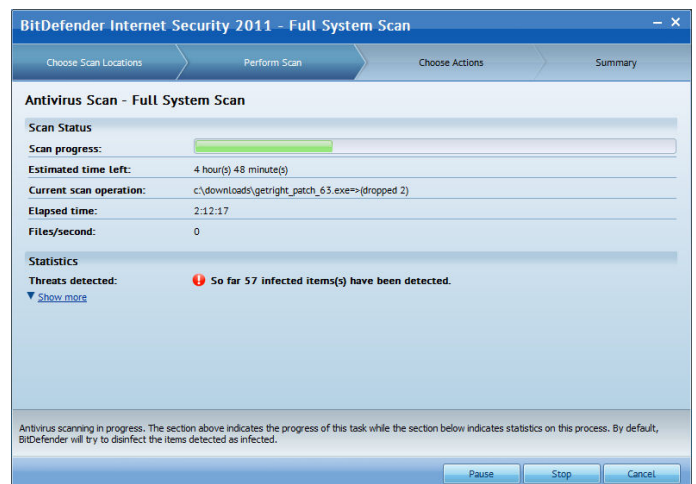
BitDefender Internet Security 2011 - Full System Scan

Choose Scan Locations
Perform Scan
Choose Actions
Summary

Antivirus Scan - Full System Scan

Scan Status

| | |
|---|---|
| Scan progress: | |
| Estimated time left: | 4 hour(s) 48 minute(s) |
| Current scan operation: | c:\downloads\getright_patch_63.exe=>(dropped 2) |
| Elapsed time: | 2:12:17 |
| Files/second: | 0 |

Statistics

Threats detected: So far 57 infected items(s) have been detected.

Show more

Antivirus scanning in progress. The section above indicates the progress of this task while the section below indicates statistics on this process. By default, BitDefender will try to disinfect the items detected as infected.

Pause
Stop
Cancel